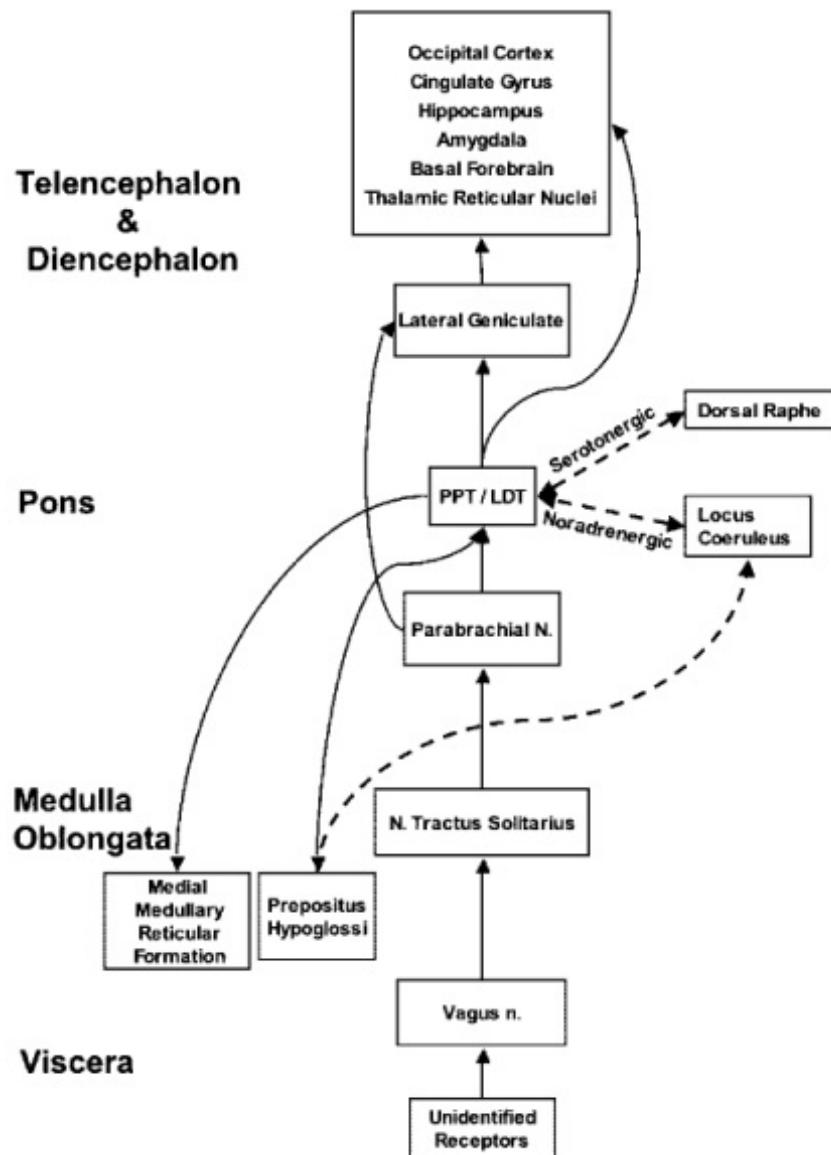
Occipital Cortex
Cingulate Gyrus
Hippocampus
Amygdala
Basal Forebrain
Thalamic Reticular Nuclei

Telencephalon
&
Diencephalon

Lateral Geniculate

Dorsal Raphe

Serotonergic

Pons

PPT / LDT

Noradrenergic

Locus Coeruleus

Parabrachial N.

Medulla Oblongata

N. Tractus Solitarius

Medial Medullary Reticular Formation

Prepositus Hypoglossi

Vagus n.

Viscera

Unidentified Receptors